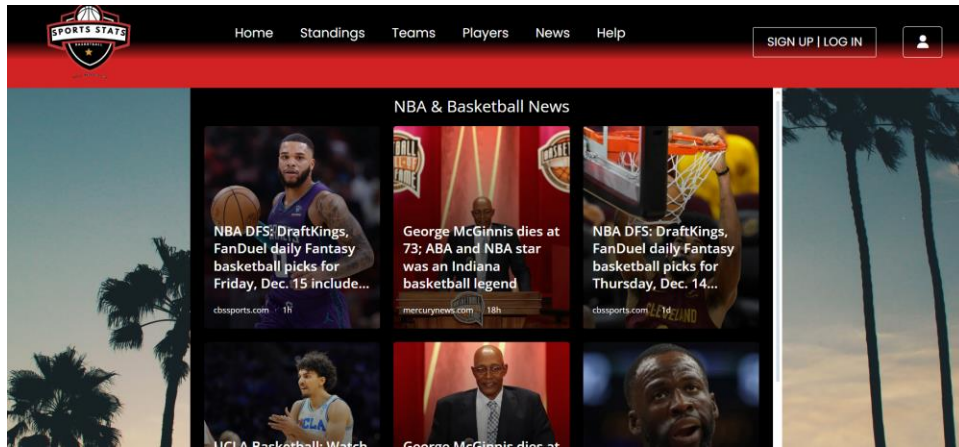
SPORTS STATS
BASKETBALL

Home Standings Teams Players News Help

SIGN UP | LOG IN

NBA & Basketball News

NBA DFS: DraftKings, FanDuel daily Fantasy basketball picks for Friday, Dec. 15 include...
cbssports.com · 1h

George McGinnis dies at 73; ABA and NBA star was an Indiana basketball legend
mercurynews.com · 18h

NBA DFS: DraftKings, FanDuel daily Fantasy basketball picks for Thursday, Dec. 14...
cbssports.com · 1d

UCLA Basketball: Watch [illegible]

George McGinnis dies at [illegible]